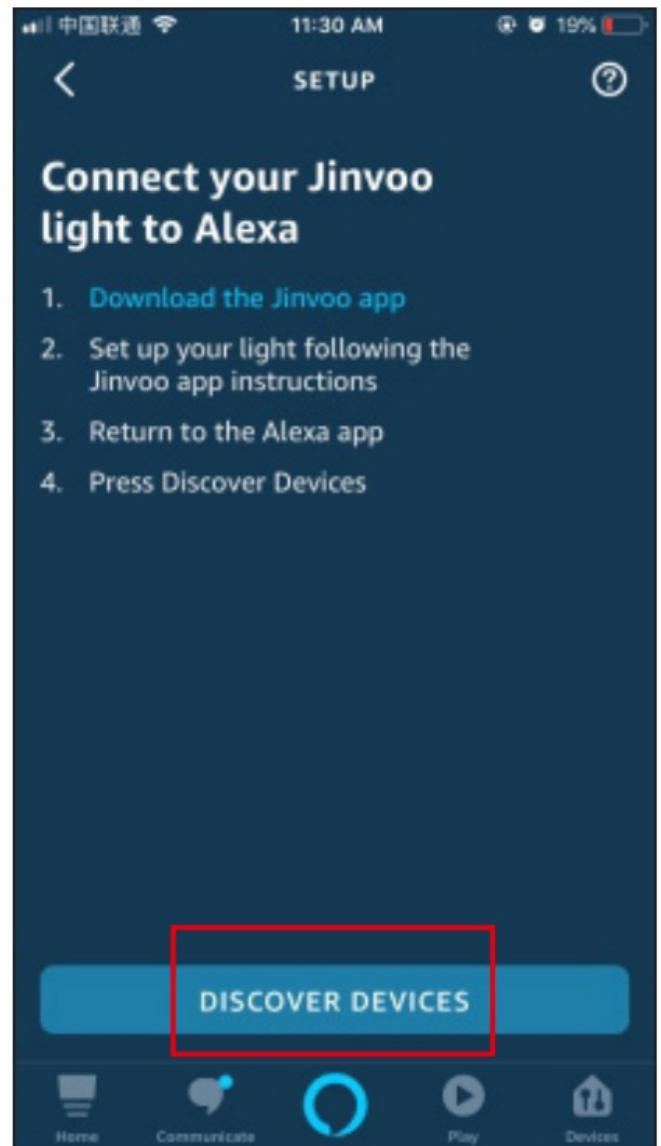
中国联通 11:30 AM 19%

SETUP

Connect your Jinvoo light to Alexa

1. Download the Jinvoo app
2. Set up your light following the Jinvoo app instructions
3. Return to the Alexa app
4. Press Discover Devices

DISCOVER DEVICES

Home Communicate Play Devices